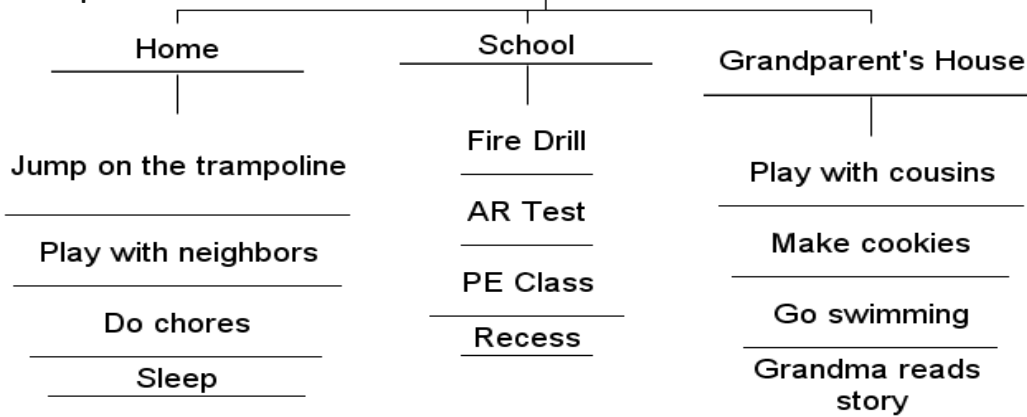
Home

Jump on the trampoline

Play with neighbors

Do chores

Sleep

School

Fire Drill

AR Test

PE Class

Recess

Grandparent's House

Play with cousins

Make cookies

Go swimming

Grandma reads story